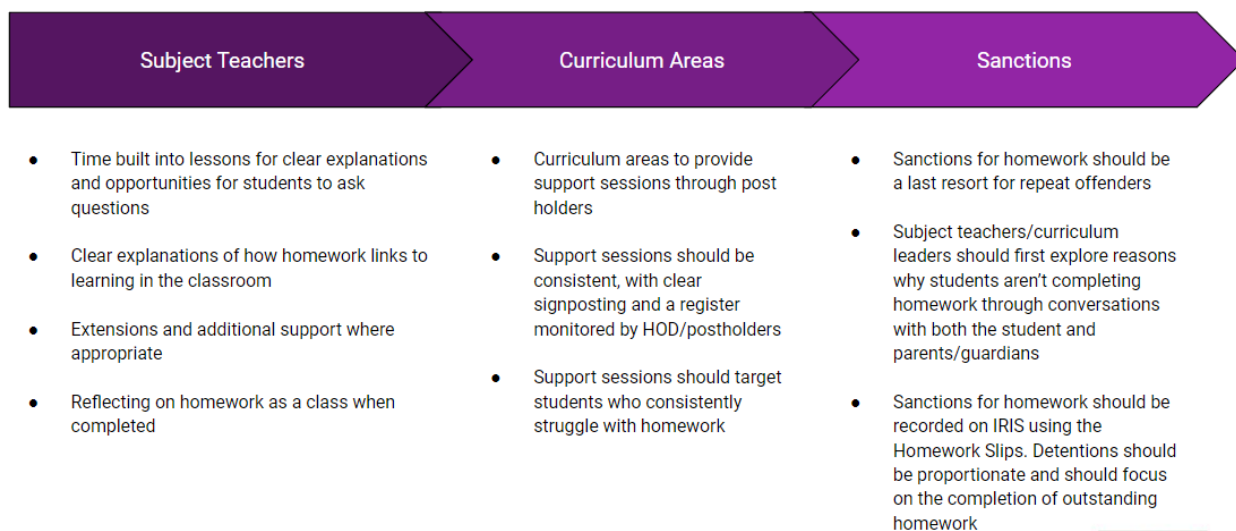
Subject Teachers

- Time built into lessons for clear explanations and opportunities for students to ask questions
- Clear explanations of how homework links to learning in the classroom
- Extensions and additional support where appropriate
- Reflecting on homework as a class when completed

Curriculum Areas

- Curriculum areas to provide support sessions through post holders
- Support sessions should be consistent, with clear signposting and a register monitored by HOD/postholders
- Support sessions should target students who consistently struggle with homework

Sanctions

- Sanctions for homework should be a last resort for repeat offenders
- Subject teachers/curriculum leaders should first explore reasons why students aren't completing homework through conversations with both the student and parents/guardians
- Sanctions for homework should be recorded on IRIS using the Homework Slips. Detentions should be proportionate and should focus on the completion of outstanding homework